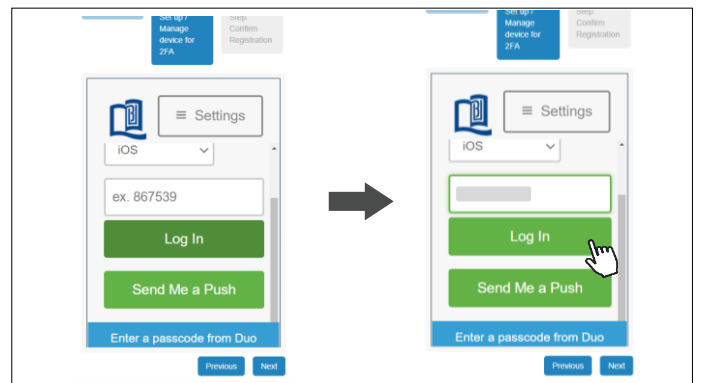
Set up / Manage device for 2FA

Step. Confirm Registration

≡ Settings

iOS

ex. 867539

Log In

Send Me a Push

Enter a passcode from Duo

Previous

Next

Set up / Manage device for 2FA

Step. Confirm Registration

≡ Settings

iOS

Log In

Send Me a Push

Enter a passcode from Duo

Previous

Next